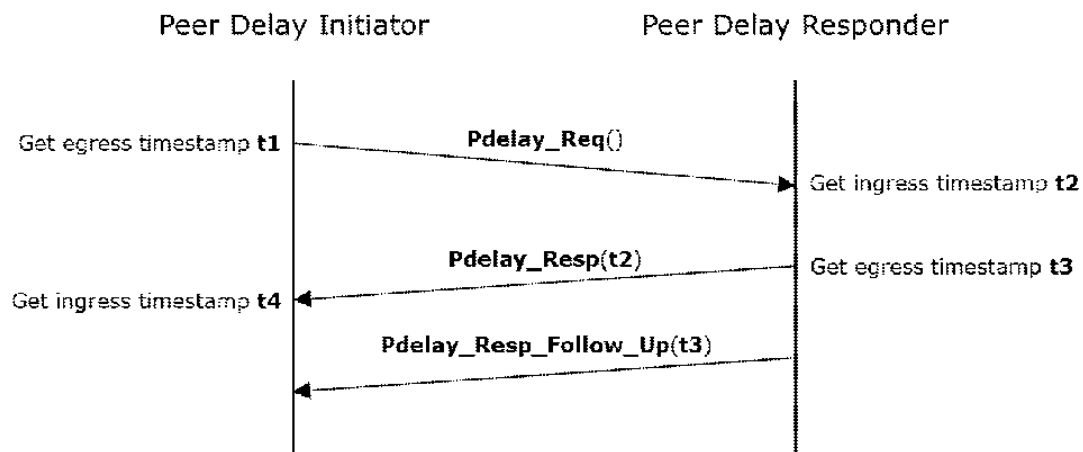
Peer Delay Initiator

Peer Delay Responder

Get egress timestamp **t1**

**Pdelay_Req**()

Get ingress timestamp **t2**

**Pdelay_Resp**(t2)

Get egress timestamp **t3**

Get ingress timestamp **t4**

**Pdelay_Resp_Follow_Up**(t3)